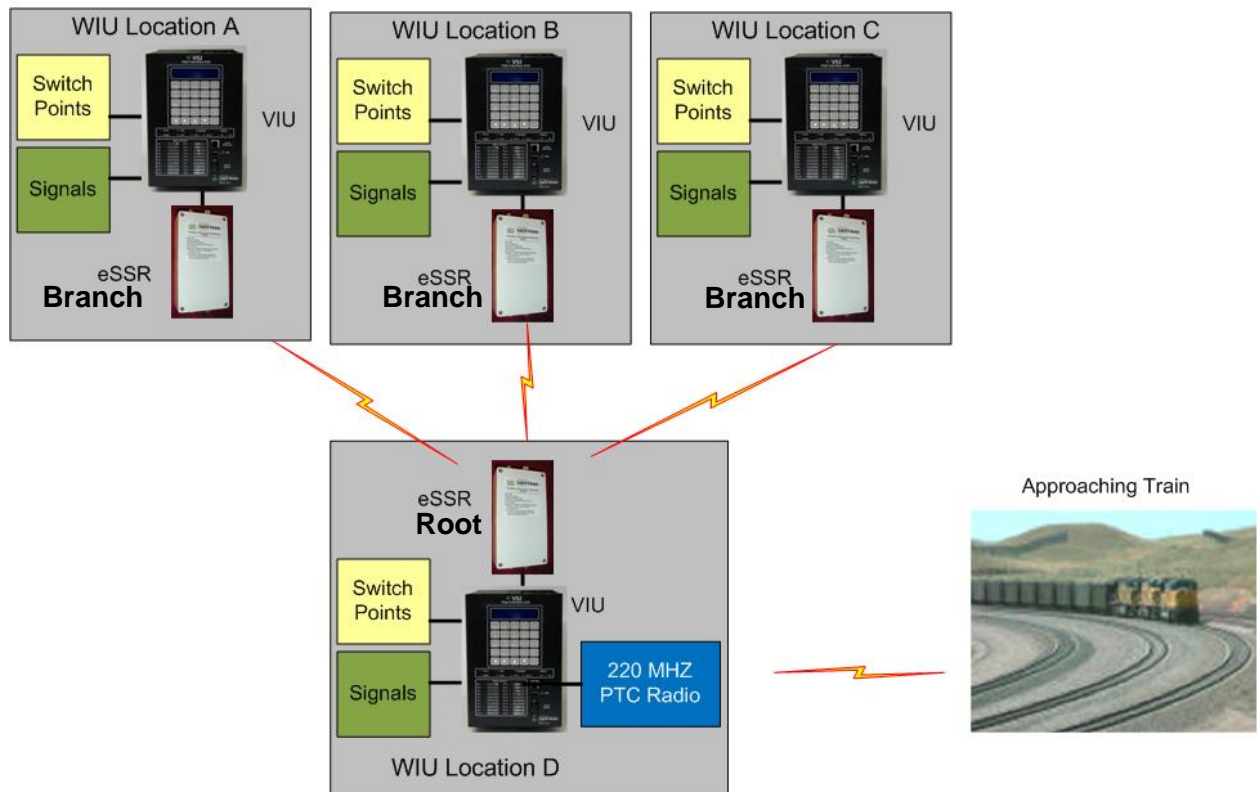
WIU Location A

Switch Points

Signals

VIU

eSSR
Branch

WIU Location B

Switch Points

Signals

VIU

eSSR
Branch

WIU Location C

Switch Points

Signals

VIU

eSSR
Branch

eSSR
Root

Switch Points

Signals

VIU

220 MHZ PTC Radio

WIU Location D

Approaching Train